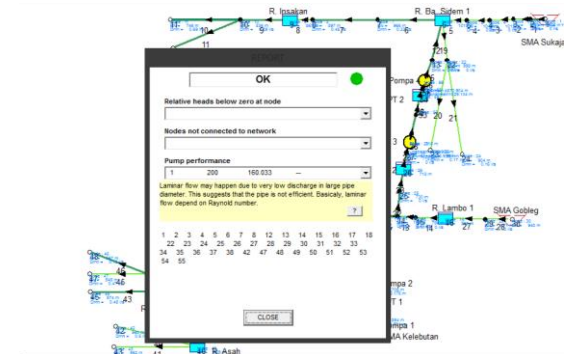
R. Ipsakan
R. Ba. Sidem 1
SMA Sukaja
11
10
9
8
7
6
5
4
11
Pompa
T 2
20
21
3
R. Lambo 1
SMA Gobleg
27
28
OK
Relative heads below zero at node
Nodes not connected to network
Pump performance
1 200 160.033 --
Laminar flow may happen due to very low discharge in large pipe diameter. This suggests that the pipe is not efficient. Basicaly, laminar flow depend on Raynold number.
?
1 2 3 4 5 6 7 8 12 13 14 15 16 17 18 22 23 24 25 26 27 28 29 30 31 32 33 34 35 36 37 38 42 47 48 49 50 51 52 53 54 55
CLOSE
48
47
46
45
43
42
41
mpa 2
T 1
mpa 1
MA Kelebutan
R. Asah